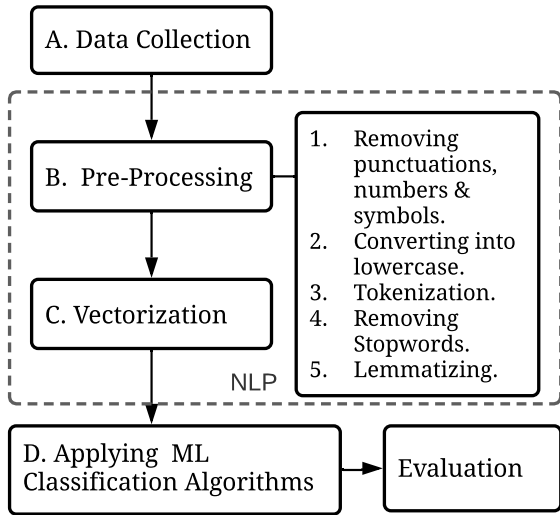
A. Data Collection

B. Pre-Processing

1. Removing punctuations, numbers & symbols.
2. Converting into lowercase.
3. Tokenization.
4. Removing Stopwords.
5. Lemmatizing.

C. Vectorization

NLP

D. Applying ML Classification Algorithms

Evaluation